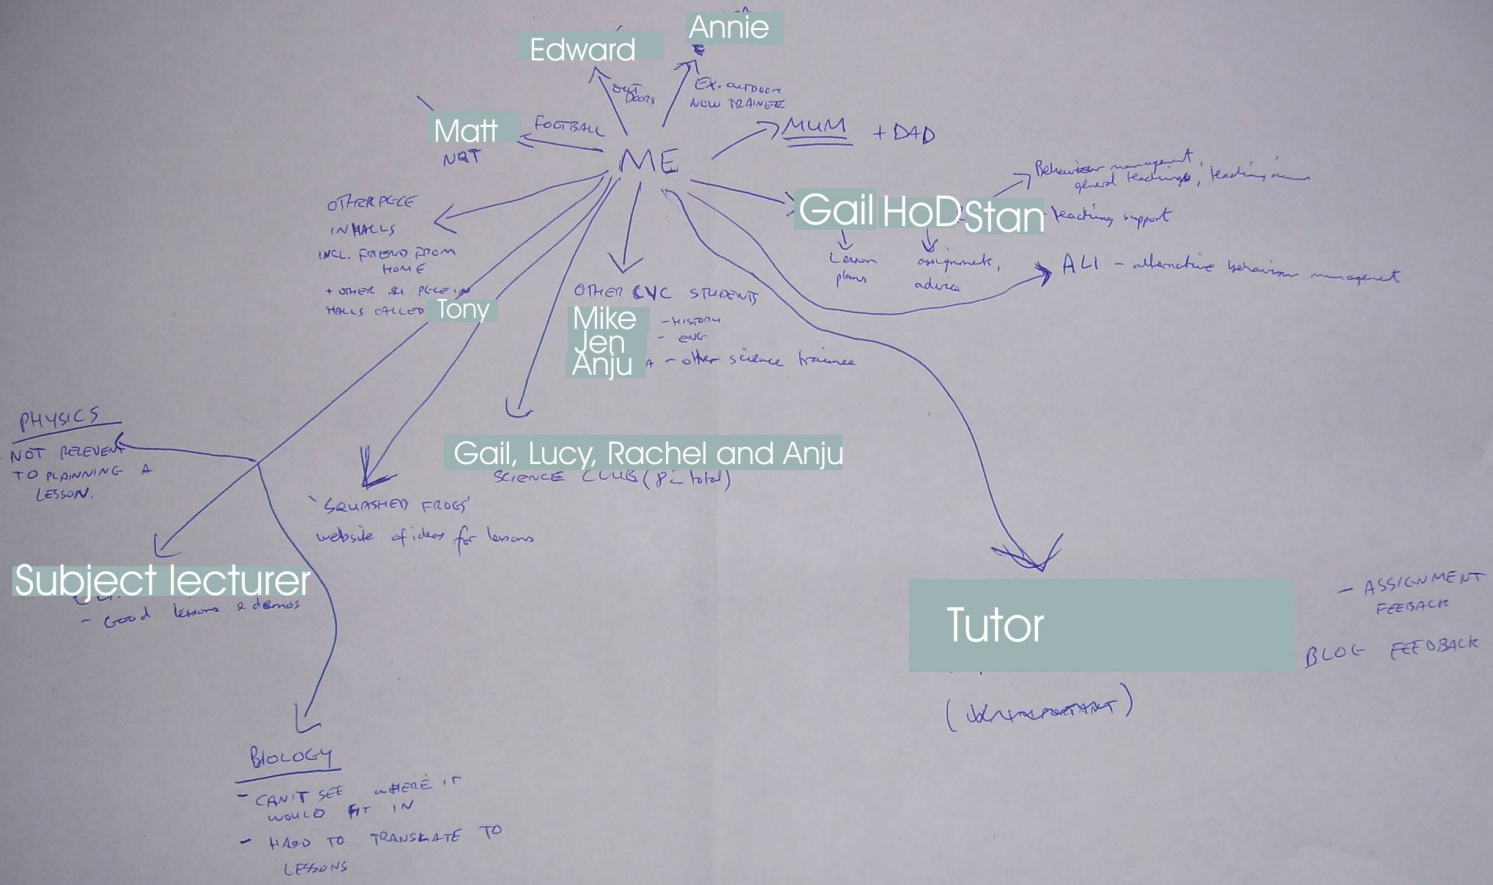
Edward

Annie

OUT DOORS

EX. OUTDOOR NOW TRAINEE

Matt
NQT

FOOTBALL

ME

MUM + DAD

OTHER PPLE IN HALLS
INCL. FRIEND FROM HOME
+ OTHER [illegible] PPLE IN HALLS CALLED Tony

Gail HoD Stan

Behaviour management, general teachings, teaching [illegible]

teaching support

Lesson plans

assignments, advice

ALI - alternative behaviour management

OTHER CVC STUDENTS
Mike - HISTORY
Jen - ENG
Anju A - other science trainee

Gail, Lucy, Rachel and Anju
SCIENCE CLUB (8 in total)

PHYSICS
NOT RELEVENT TO PLANNING A LESSON.

'SQUASHED FROGS'
website of ideas for lessons

Subject lecturer
- Good lessons & demos

Tutor

- ASSIGNMENT FEEDBACK

BLOG FEEDBACK

([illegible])

BIOLOGY
- CAN'T SEE WHERE IT WOULD FIT IN
- HARD TO TRANSLATE TO LESSONS